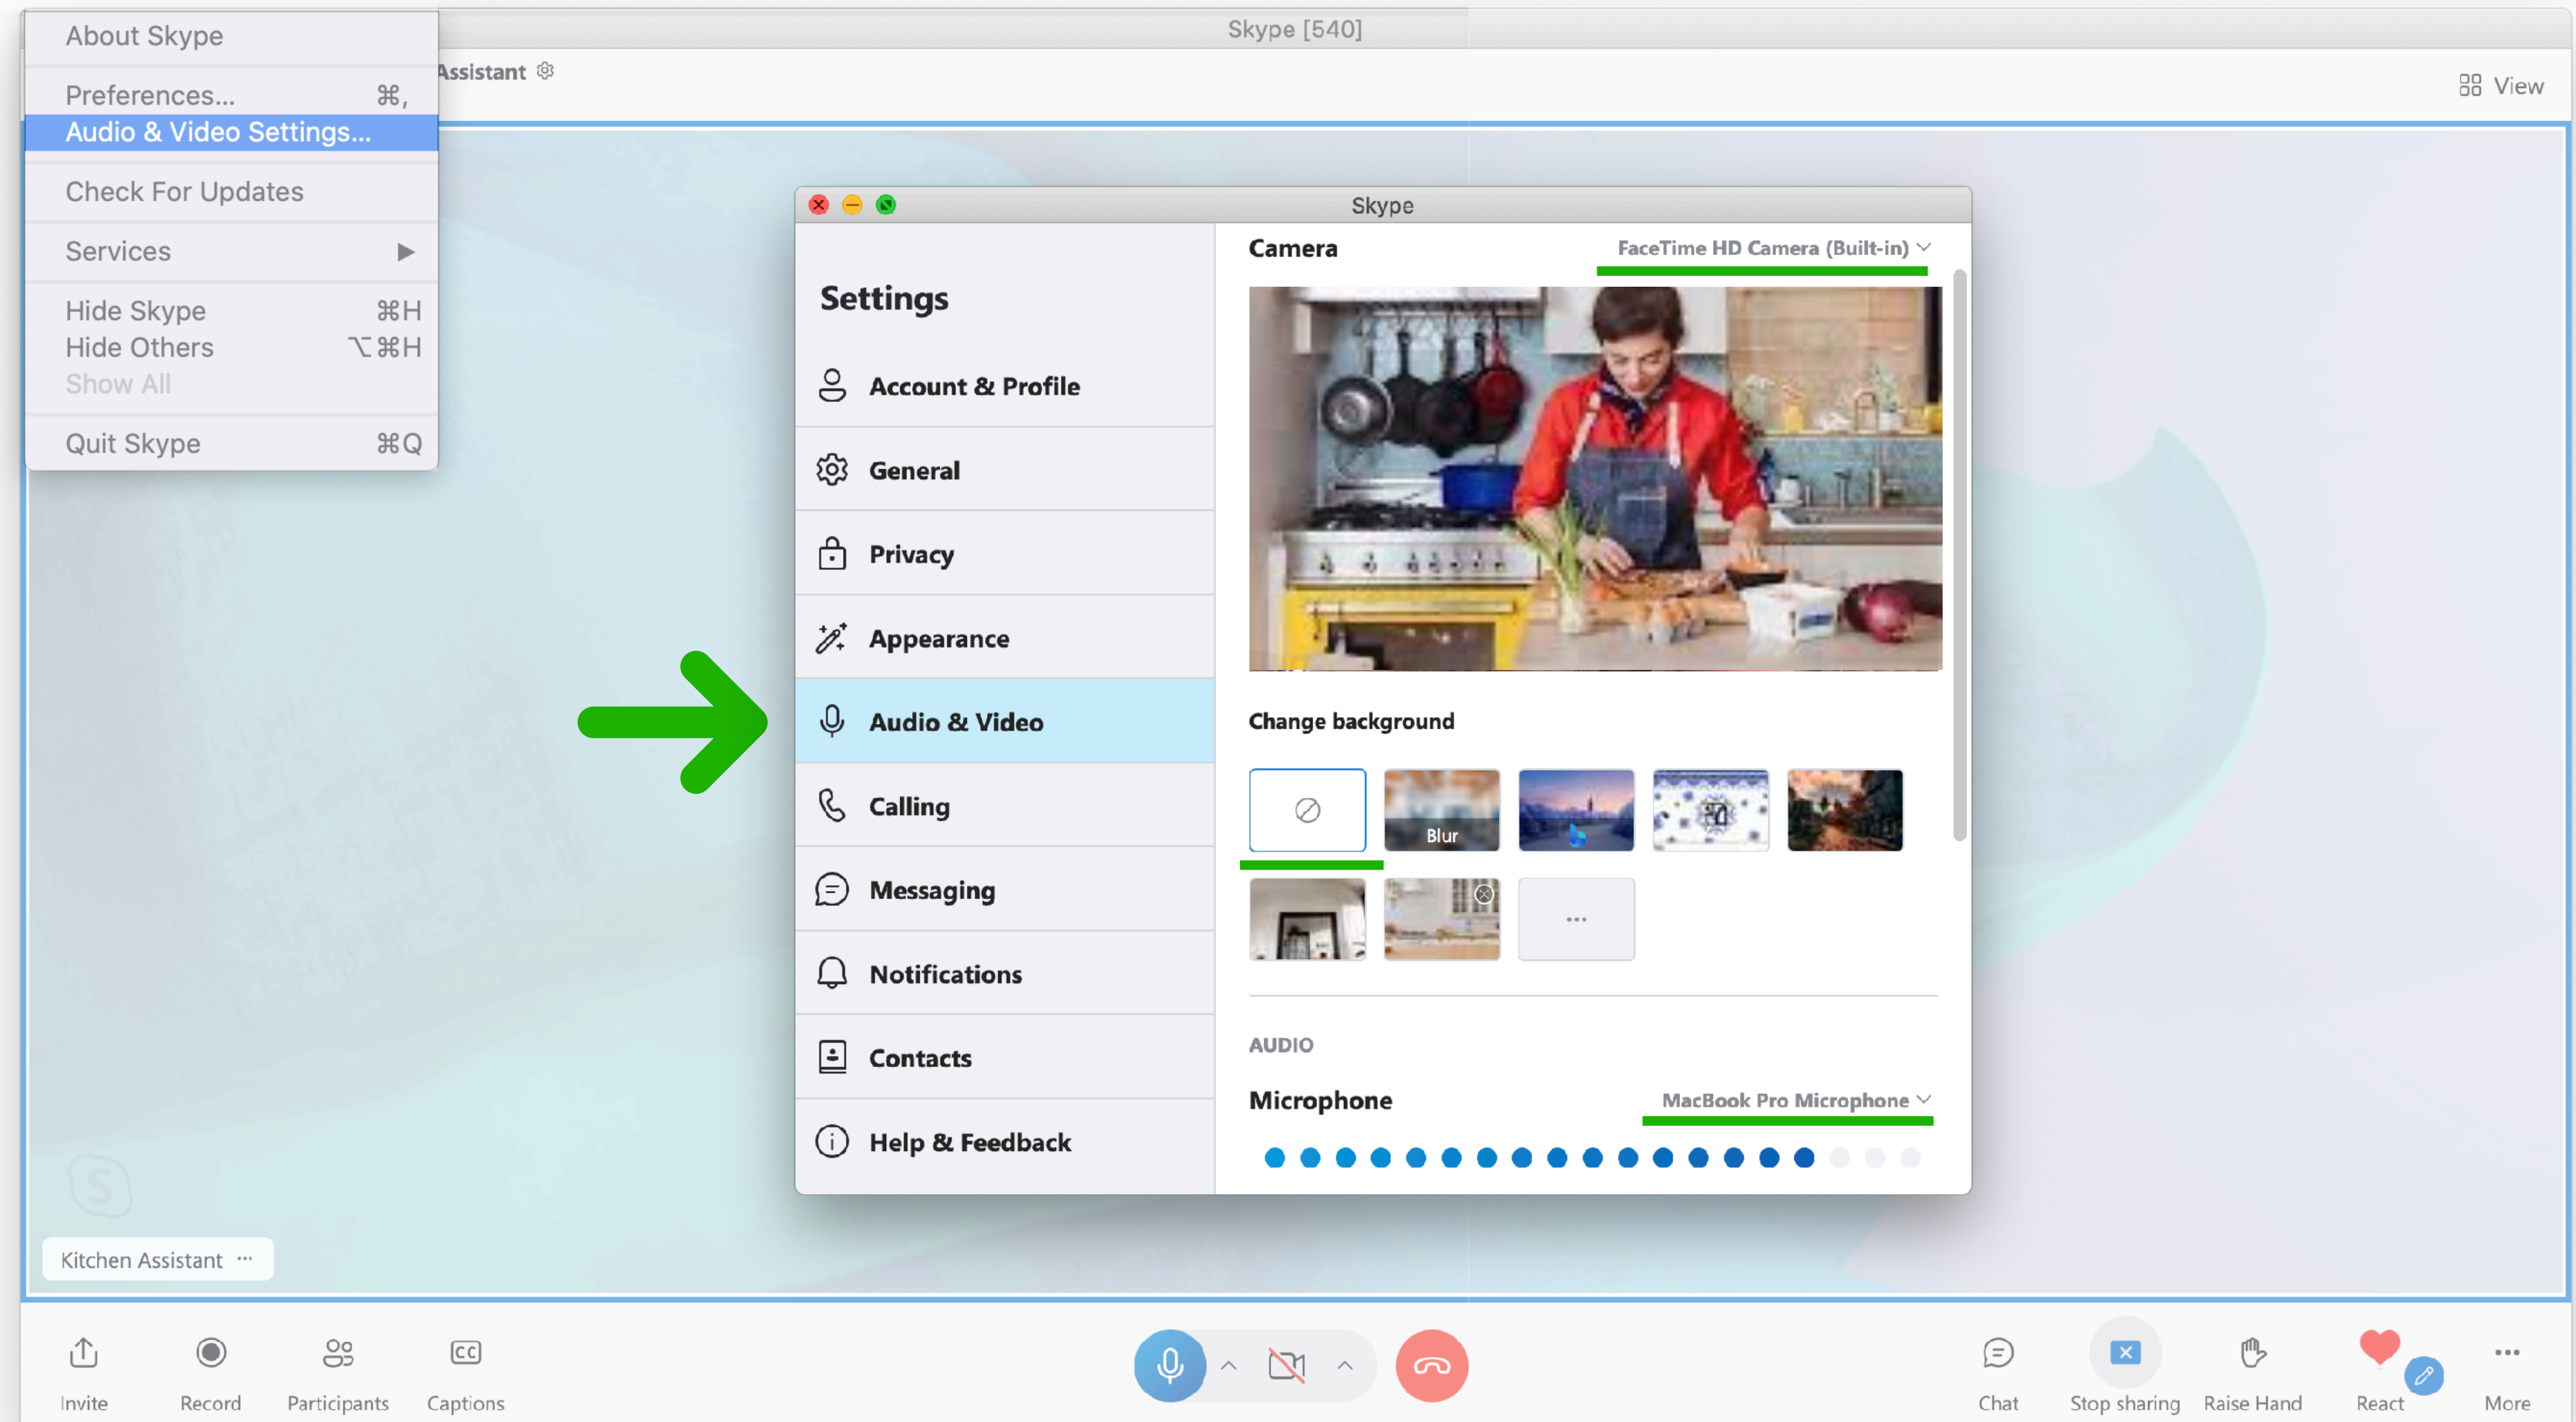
About Skype
Preferences... ⌘,
Audio & Video Settings...
Check For Updates
Services
Hide Skype ⌘H
Hide Others ⌥⌘H
Show All
Quit Skype ⌘Q

Skype [540]
Assistant
View

Skype
Settings
Account & Profile
General
Privacy
Appearance
Audio & Video
Calling
Messaging
Notifications
Contacts
Help & Feedback

Camera
FaceTime HD Camera (Built-in)
Change background
Blur
...
AUDIO
Microphone
MacBook Pro Microphone

Kitchen Assistant ...

Invite
Record
Participants
Captions
Chat
Stop sharing
Raise Hand
React
More